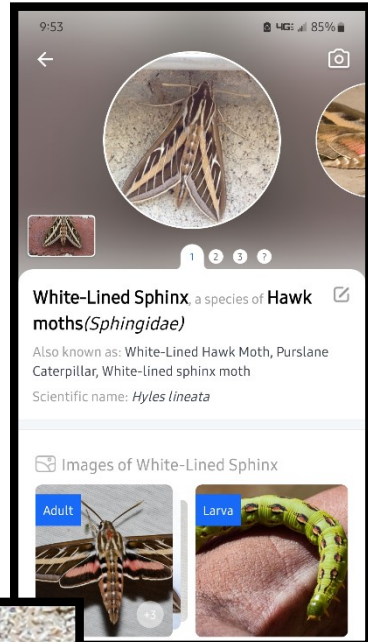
9:53

4G 85%

1 2 3 ?

White-Lined Sphinx, a species of Hawk moths(Sphingidae)

Also known as: White-Lined Hawk Moth, Purslane Caterpillar, White-lined sphinx moth

Scientific name: Hyles lineata

Images of White-Lined Sphinx

Adult

Larva